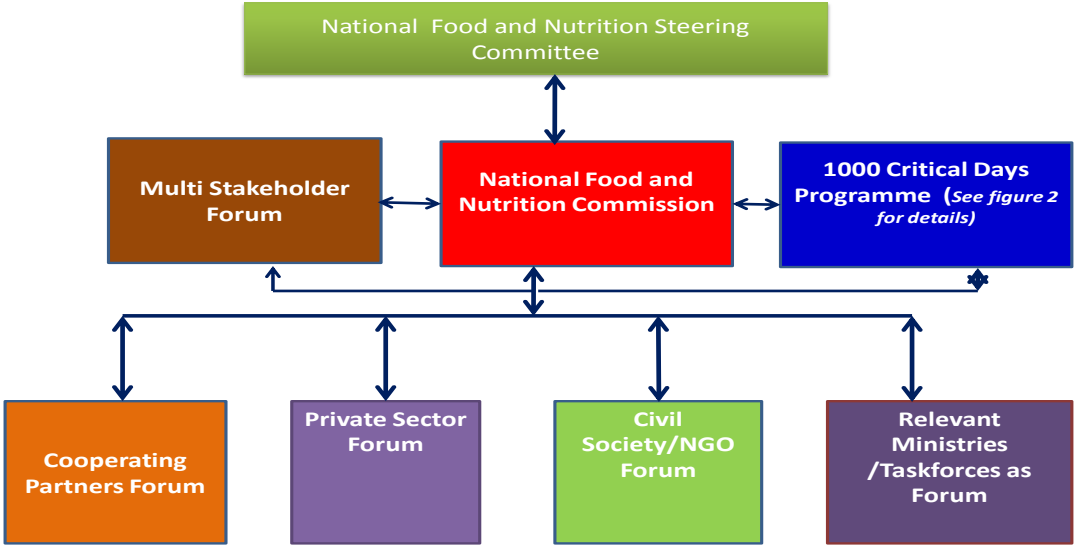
National Food and Nutrition Steering Committee

Multi Stakeholder Forum

National Food and Nutrition Commission

1000 Critical Days Programme (See figure 2 for details)

Cooperating Partners Forum

Private Sector Forum

Civil Society/NGO Forum

Relevant Ministries /Taskforces as Forum